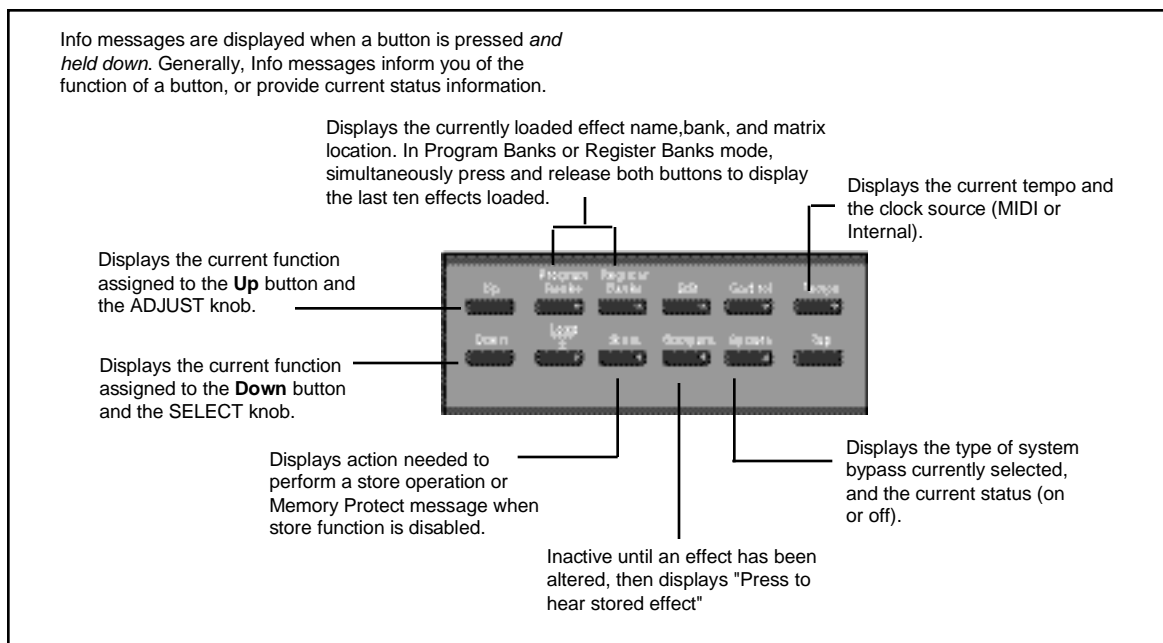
Info messages are displayed when a button is pressed *and held down*. Generally, Info messages inform you of the function of a button, or provide current status information.

Displays the currently loaded effect name,bank, and matrix location. In Program Banks or Register Banks mode, simultaneously press and release both buttons to display the last ten effects loaded.

Displays the current tempo and the clock source (MIDI or Internal).

Displays the current function assigned to the **Up** button and the ADJUST knob.

Up

Program Banks

Register Banks

Edit

Control

Tempo

Down

Loop

Store

Compare

Bypass

Tap

Displays the current function assigned to the **Down** button and the SELECT knob.

Displays action needed to perform a store operation or Memory Protect message when store function is disabled.

Displays the type of system bypass currently selected, and the current status (on or off).

Inactive until an effect has been altered, then displays "Press to hear stored effect"